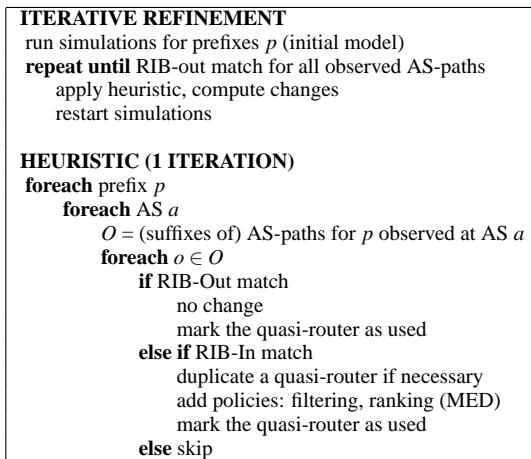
**ITERATIVE REFINEMENT**
run simulations for prefixes $p$ (initial model)
**repeat until** RIB-out match for all observed AS-paths
apply heuristic, compute changes
restart simulations

**HEURISTIC (1 ITERATION)**
**foreach** prefix $p$
**foreach** AS $a$
$O$ = (suffixes of) AS-paths for $p$ observed at AS $a$
**foreach** $o \in O$
**if** RIB-Out match
no change
mark the quasi-router as used
**else if** RIB-In match
duplicate a quasi-router if necessary
add policies: filtering, ranking (MED)
mark the quasi-router as used
**else** skip